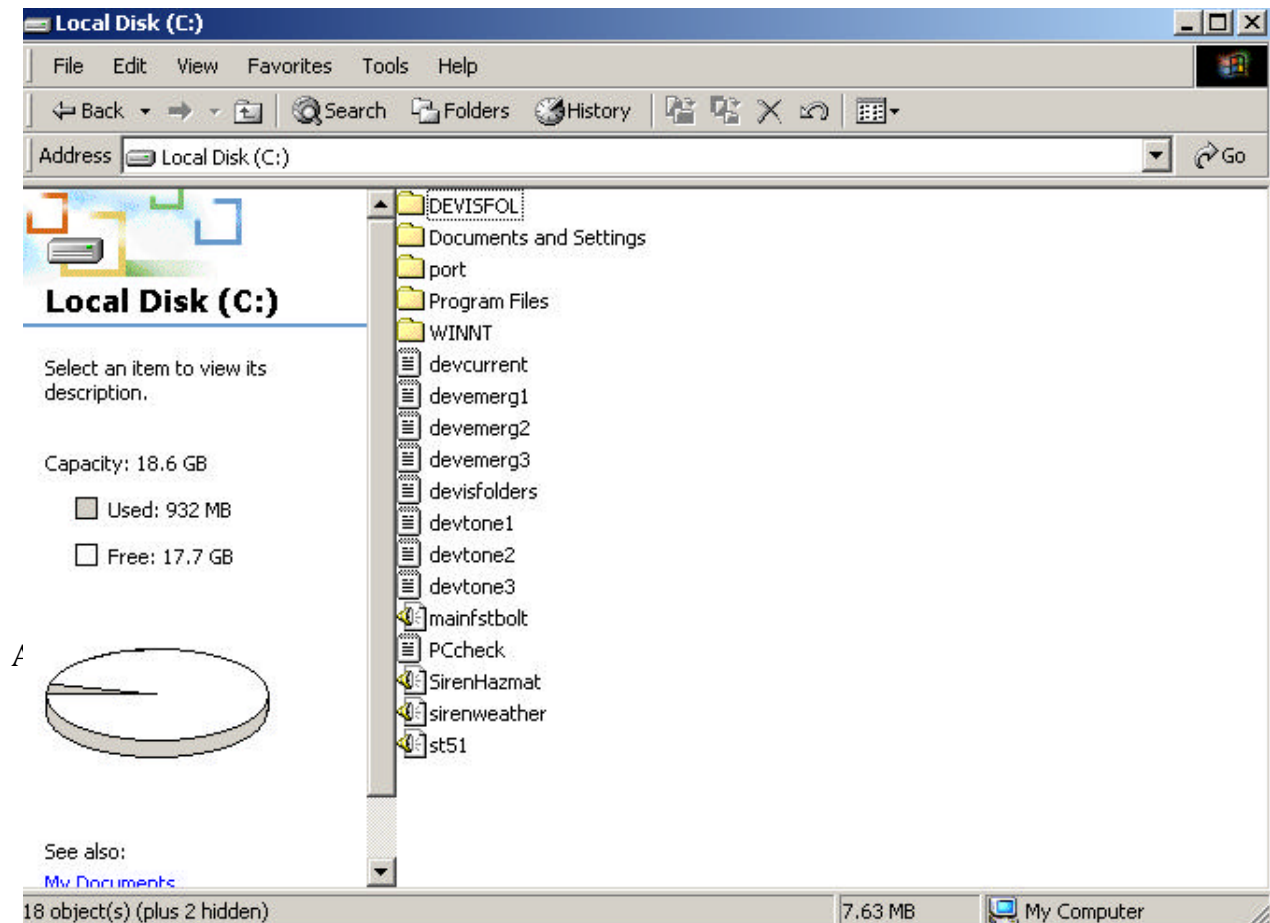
Local Disk (C:)

File Edit View Favorites Tools Help

Back Search Folders History

Address Local Disk (C:) Go

Local Disk (C:)

Select an item to view its description.

Capacity: 18.6 GB

Used: 932 MB

Free: 17.7 GB

See also:

My Documents

DEVISFOL
Documents and Settings
port
Program Files
WINNT
devcurrent
devemerg1
devemerg2
devemerg3
devisfolders
devtone1
devtone2
devtone3
mainfstbolt
PCcheck
SirenHazmat
sirenweather
st51

18 object(s) (plus 2 hidden) 7.63 MB My Computer